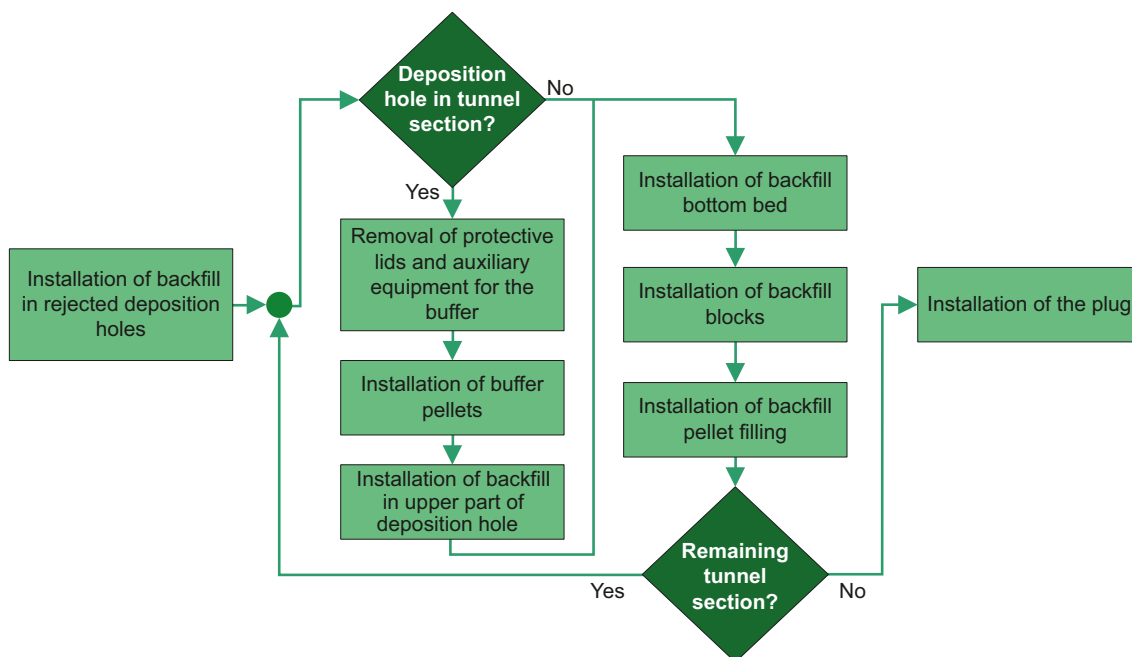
Installation of backfill in rejected deposition holes

Deposition hole in tunnel section?

No

Yes

Removal of protective lids and auxiliary equipment for the buffer

Installation of buffer pellets

Installation of backfill in upper part of deposition hole

Installation of backfill bottom bed

Installation of backfill blocks

Installation of backfill pellet filling

Remaining tunnel section?

Yes

No

Installation of the plug